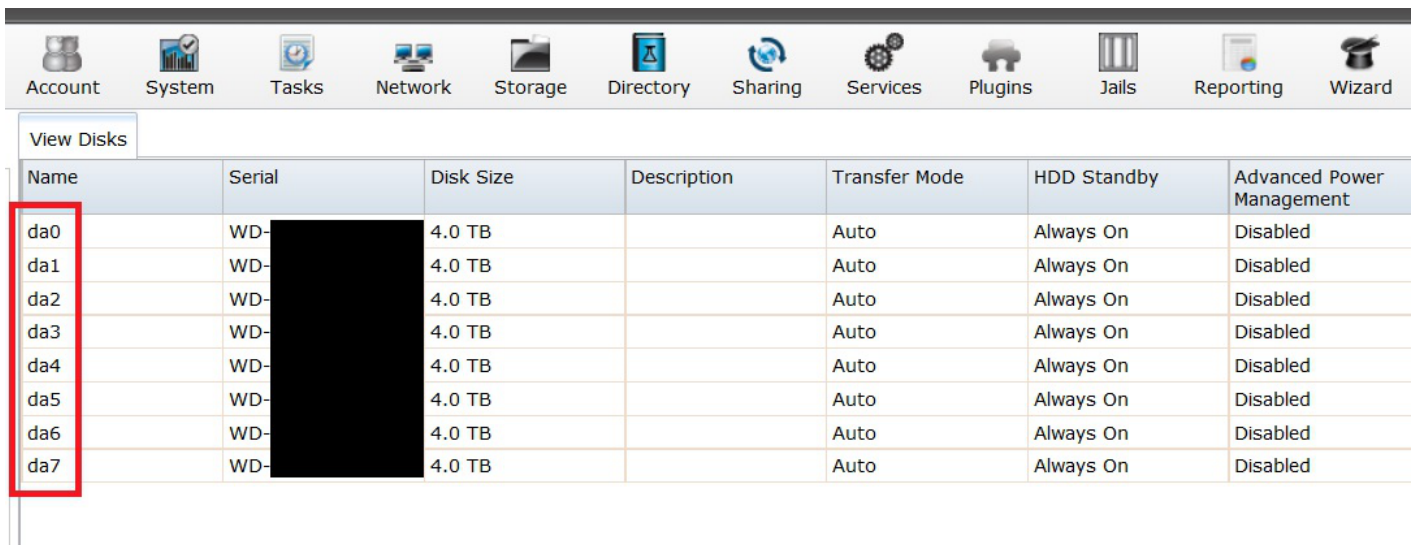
Account System Tasks Network Storage Directory Sharing Services Plugins Jails Reporting Wizard

View Disks

| Name | Serial | Disk Size | Description | Transfer Mode | HDD Standby | Advanced Power Management |
|---|---|---|---|---|---|---|
| da0 | WD- | 4.0 TB | | Auto | Always On | Disabled |
| da1 | WD- | 4.0 TB | | Auto | Always On | Disabled |
| da2 | WD- | 4.0 TB | | Auto | Always On | Disabled |
| da3 | WD- | 4.0 TB | | Auto | Always On | Disabled |
| da4 | WD- | 4.0 TB | | Auto | Always On | Disabled |
| da5 | WD- | 4.0 TB | | Auto | Always On | Disabled |
| da6 | WD- | 4.0 TB | | Auto | Always On | Disabled |
| da7 | WD- | 4.0 TB | | Auto | Always On | Disabled |